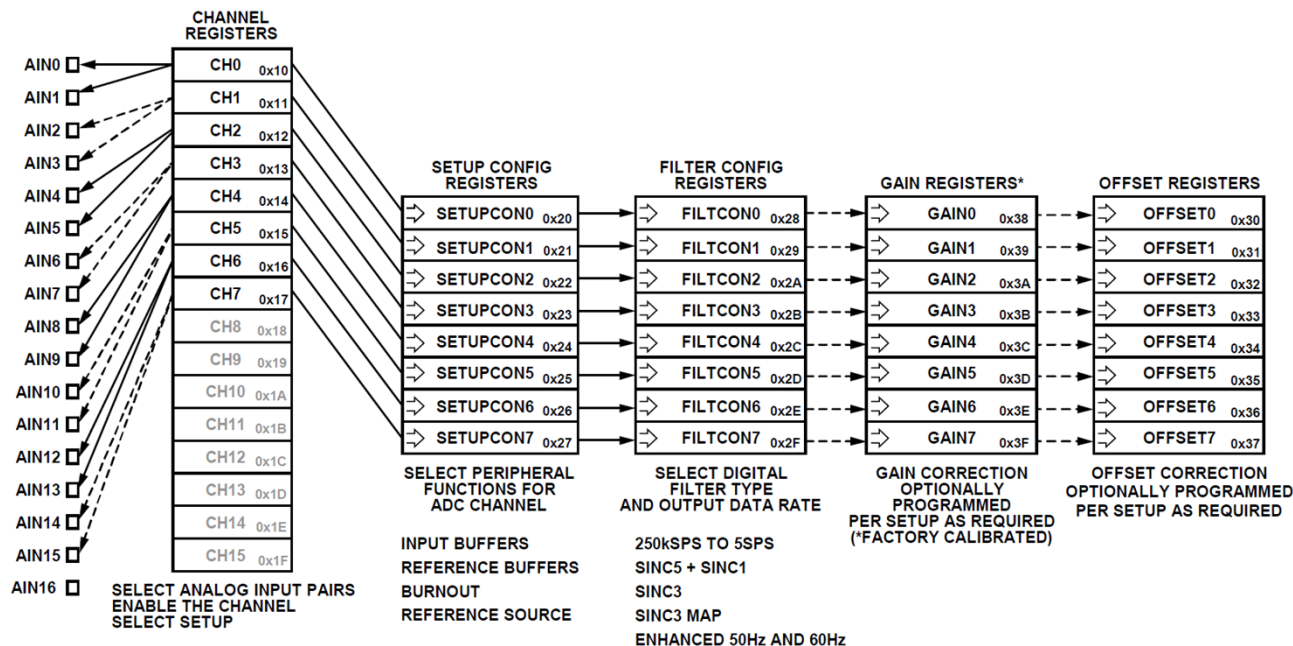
CHANNEL REGISTERS

AIN0
AIN1
AIN2
AIN3
AIN4
AIN5
AIN6
AIN7
AIN8
AIN9
AIN10
AIN11
AIN12
AIN13
AIN14
AIN15
AIN16

CH0 0x10
CH1 0x11
CH2 0x12
CH3 0x13
CH4 0x14
CH5 0x15
CH6 0x16
CH7 0x17
CH8 0x18
CH9 0x19
CH10 0x1A
CH11 0x1B
CH12 0x1C
CH13 0x1D
CH14 0x1E
CH15 0x1F

SELECT ANALOG INPUT PAIRS
ENABLE THE CHANNEL
SELECT SETUP

SETUP CONFIG REGISTERS

SETUPCON0 0x20
SETUPCON1 0x21
SETUPCON2 0x22
SETUPCON3 0x23
SETUPCON4 0x24
SETUPCON5 0x25
SETUPCON6 0x26
SETUPCON7 0x27

SELECT PERIPHERAL FUNCTIONS FOR ADC CHANNEL

INPUT BUFFERS
REFERENCE BUFFERS
BURNOUT
REFERENCE SOURCE

FILTER CONFIG REGISTERS

FILTCON0 0x28
FILTCON1 0x29
FILTCON2 0x2A
FILTCON3 0x2B
FILTCON4 0x2C
FILTCON5 0x2D
FILTCON6 0x2E
FILTCON7 0x2F

SELECT DIGITAL FILTER TYPE AND OUTPUT DATA RATE

250kSPS TO 5SPS
SINC5 + SINC1
SINC3
SINC3 MAP
ENHANCED 50Hz AND 60Hz

GAIN REGISTERS*

GAIN0 0x38
GAIN1 0x39
GAIN2 0x3A
GAIN3 0x3B
GAIN4 0x3C
GAIN5 0x3D
GAIN6 0x3E
GAIN7 0x3F

GAIN CORRECTION OPTIONALLY PROGRAMMED PER SETUP AS REQUIRED (*FACTORY CALIBRATED)

OFFSET REGISTERS

OFFSET0 0x30
OFFSET1 0x31
OFFSET2 0x32
OFFSET3 0x33
OFFSET4 0x34
OFFSET5 0x35
OFFSET6 0x36
OFFSET7 0x37

OFFSET CORRECTION OPTIONALLY PROGRAMMED PER SETUP AS REQUIRED